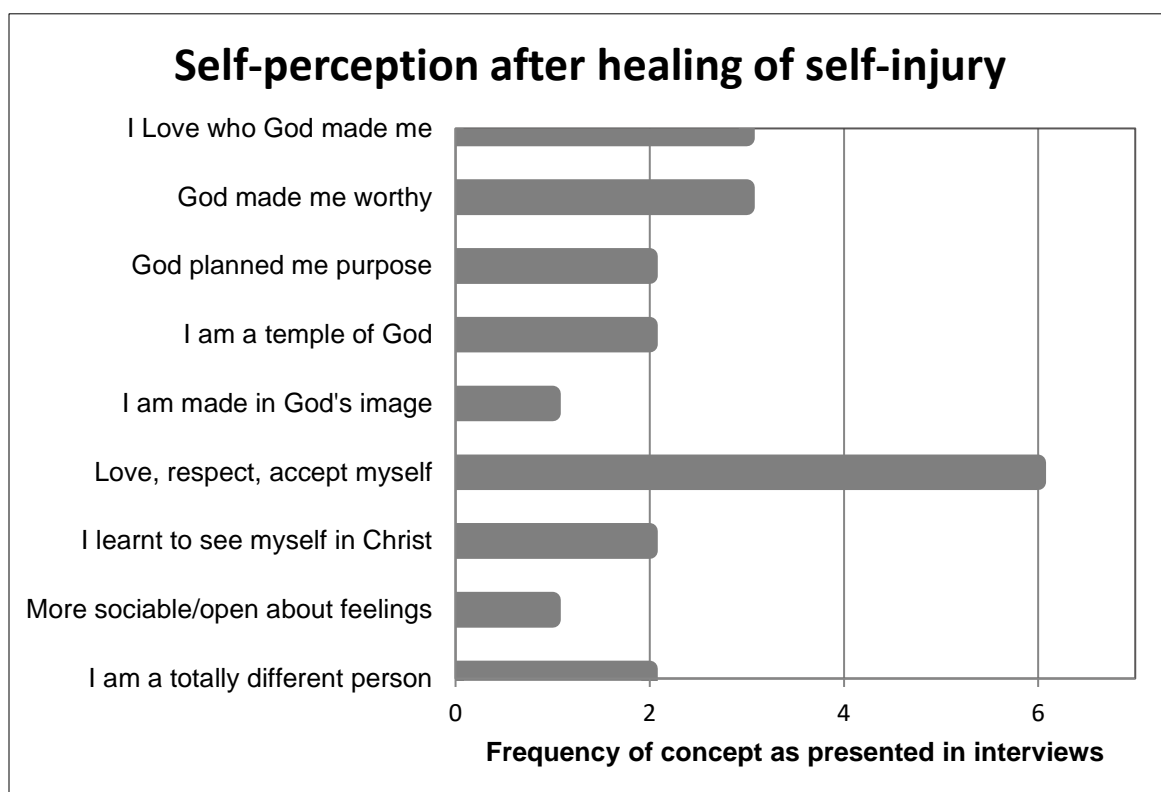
Self-perception after healing of self-injury

I Love who God made me

God made me worthy

God planned me purpose

I am a temple of God

I am made in God's image

Love, respect, accept myself

I learnt to see myself in Christ

More sociable/open about feelings

I am a totally different person

0
2
4
6

Frequency of concept as presented in interviews